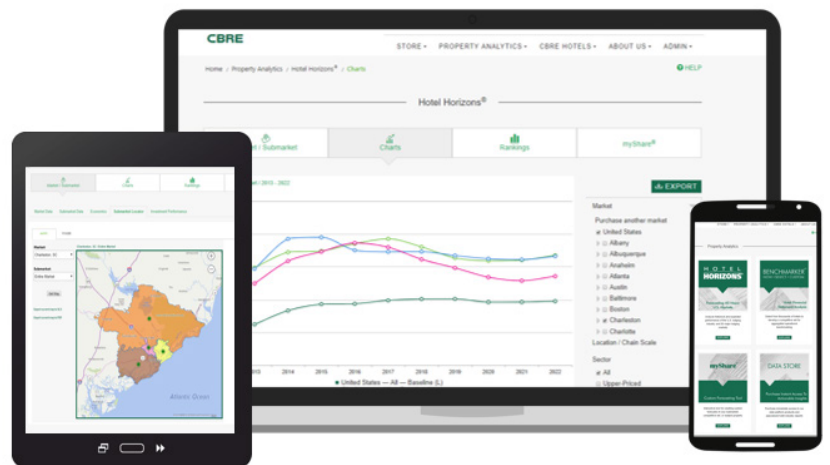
CBRE

STORE ▾ PROPERTY ANALYTICS ▾ CBRE HOTELS ▾ ABOUT US ▾ ADMIN ▾

Home / Property Analytics / Hotel Horizons® / Charts

HELP

Hotel Horizons®

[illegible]t / Submarket

Charts

Rankings

myShare®

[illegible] 2015 - 2022

EXPORT

Market

Purchase another market

United States

Albany

Albuquerque

Anaheim

Atlanta

Austin

Baltimore

Boston

Charleston

Charlotte

Location / Chain Scale

Sector

All

Upper-Priced

2014 2015 2016 2017 2018 2019 2020 2021 2022

United States — All — Baseline (L)

Property Analytics

HOTEL HORIZONS

BENCHMARKER

myShare

DATA STORE

Atlantic Ocean